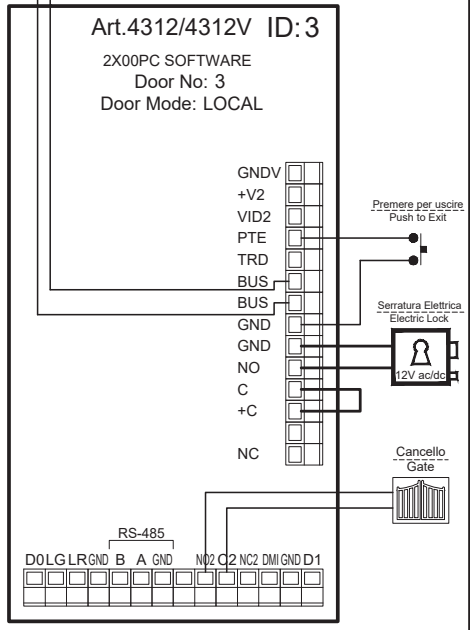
Art.4312/4312V ID:3

2X00PC SOFTWARE
Door No: 3
Door Mode: LOCAL

GNDV
+V2
VID2
PTE
TRD
BUS
BUS
GND
GND
NO
C
+C

NC

Premere per uscire
Push to Exit

Serratura Elettrica
Electric Lock

12V ac/dc

Cancello
Gate

RS-485
D0 LG LR GND B A GND NO2 C2 NC2 DMI GND D1